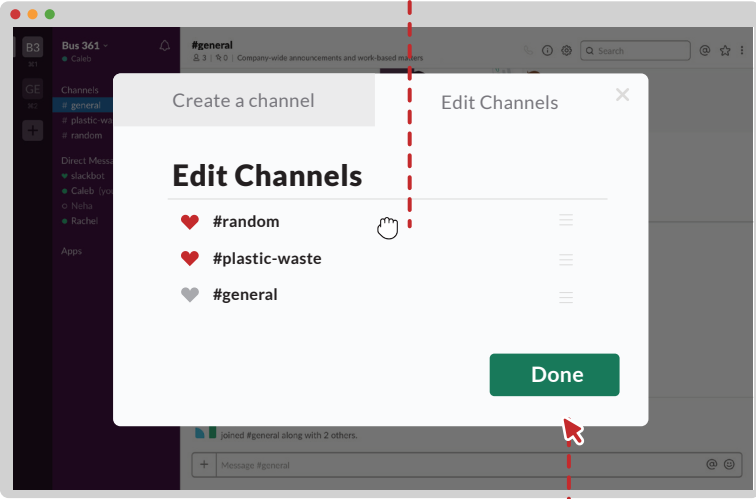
B3
GE
Bus 361
Caleb
Channels
# general
# plastic-wa
# random
Direct Messa
slackbot
Caleb (you
Neha
Rachel
Apps
#general
3 | 0 | Company-wide announcements and work-based matters
Search
Create a channel
Edit Channels
Edit Channels
#random
#plastic-waste
#general
Done
joined #general along with 2 others.
Message #general